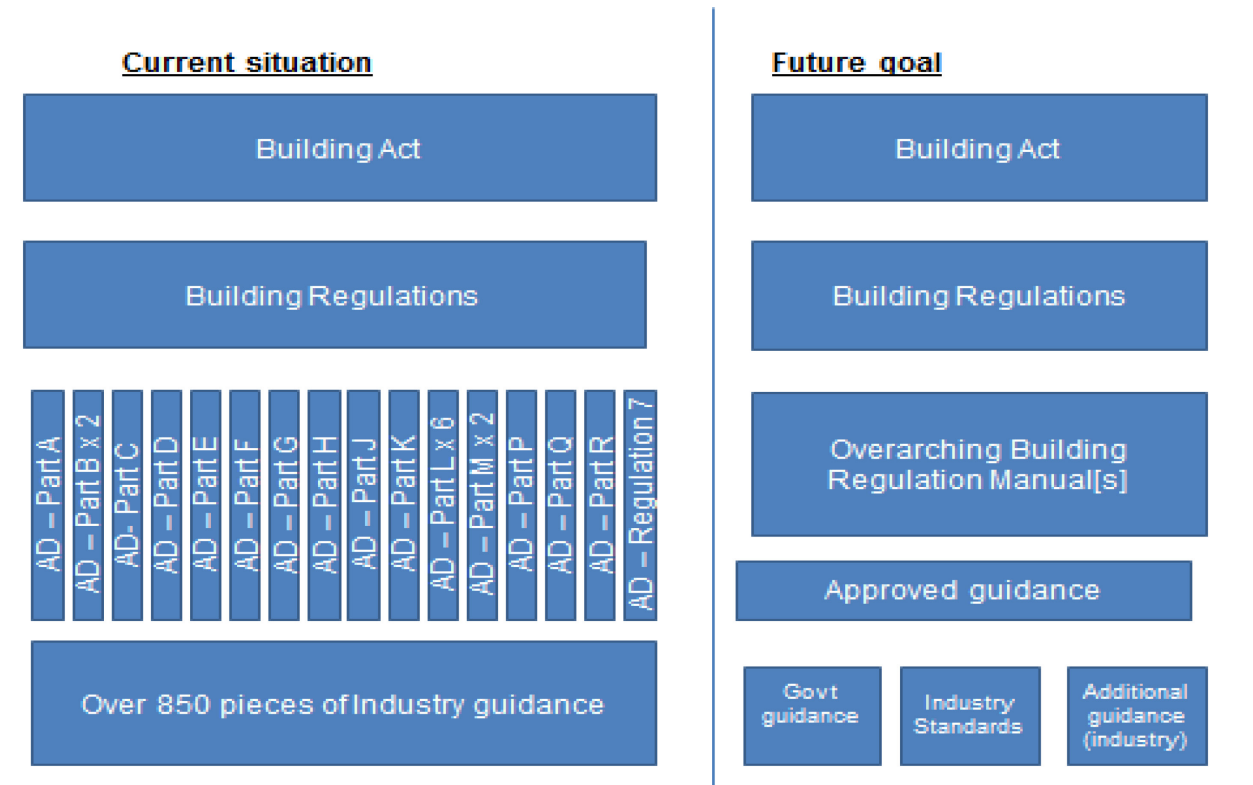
Current situation

Building Act

Building Regulations

AD – Part A
AD – Part B x 2
AD- Part C
AD – Part D
AD – Part E
AD – Part F
AD – Part G
AD – Part H
AD – Part J
AD – Part K
AD – Part L x 6
AD – Part M x 2
AD – Part P
AD – Part Q
AD – Part R
AD – Regulation 7

Over 850 pieces of Industry guidance

Future goal

Building Act

Building Regulations

Overarching Building Regulation Manual[s]

Approved guidance

Govt guidance

Industry Standards

Additional guidance (industry)